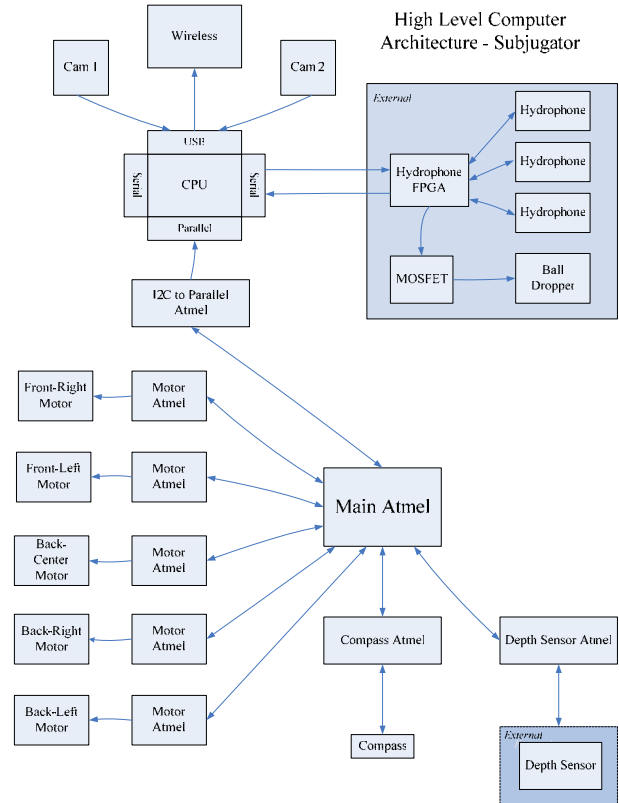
High Level Computer Architecture - Subjugator

Cam 1

Wireless

Cam 2

USB

Serial

CPU

Serial

Parallel

External

Hydrophone

Hydrophone FPGA

Hydrophone

Hydrophone

MOSFET

Ball Dropper

I2C to Parallel Atmel

Front-Right Motor

Motor Atmel

Front-Left Motor

Motor Atmel

Main Atmel

Back-Center Motor

Motor Atmel

Back-Right Motor

Motor Atmel

Compass Atmel

Depth Sensor Atmel

Back-Left Motor

Motor Atmel

Compass

External

Depth Sensor